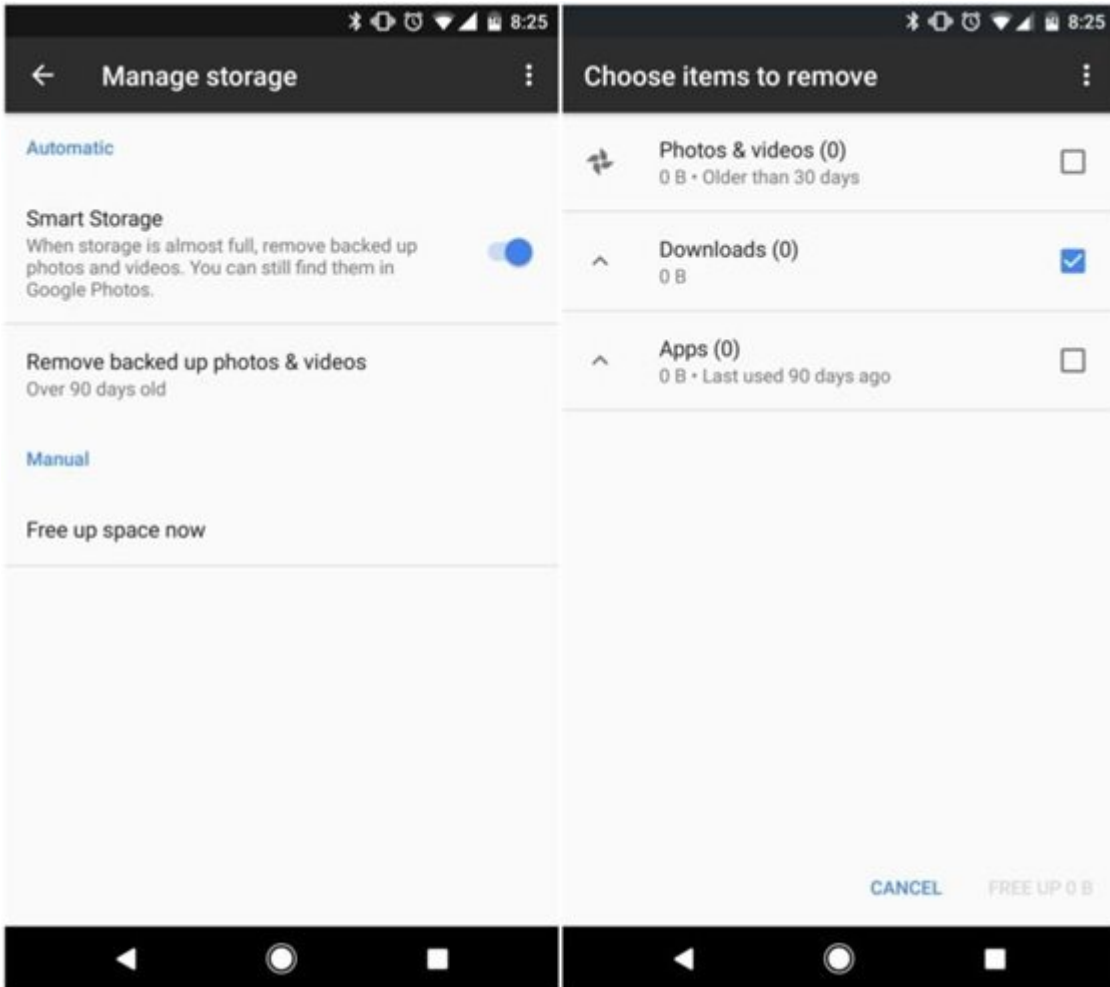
8:25

Manage storage

Automatic

Smart Storage
When storage is almost full, remove backed up photos and videos. You can still find them in Google Photos.

Remove backed up photos & videos
Over 90 days old

Manual

Free up space now

8:25

Choose items to remove

Photos & videos (0)
0 B • Older than 30 days

Downloads (0)
0 B

Apps (0)
0 B • Last used 90 days ago

CANCEL FREE UP 0 B